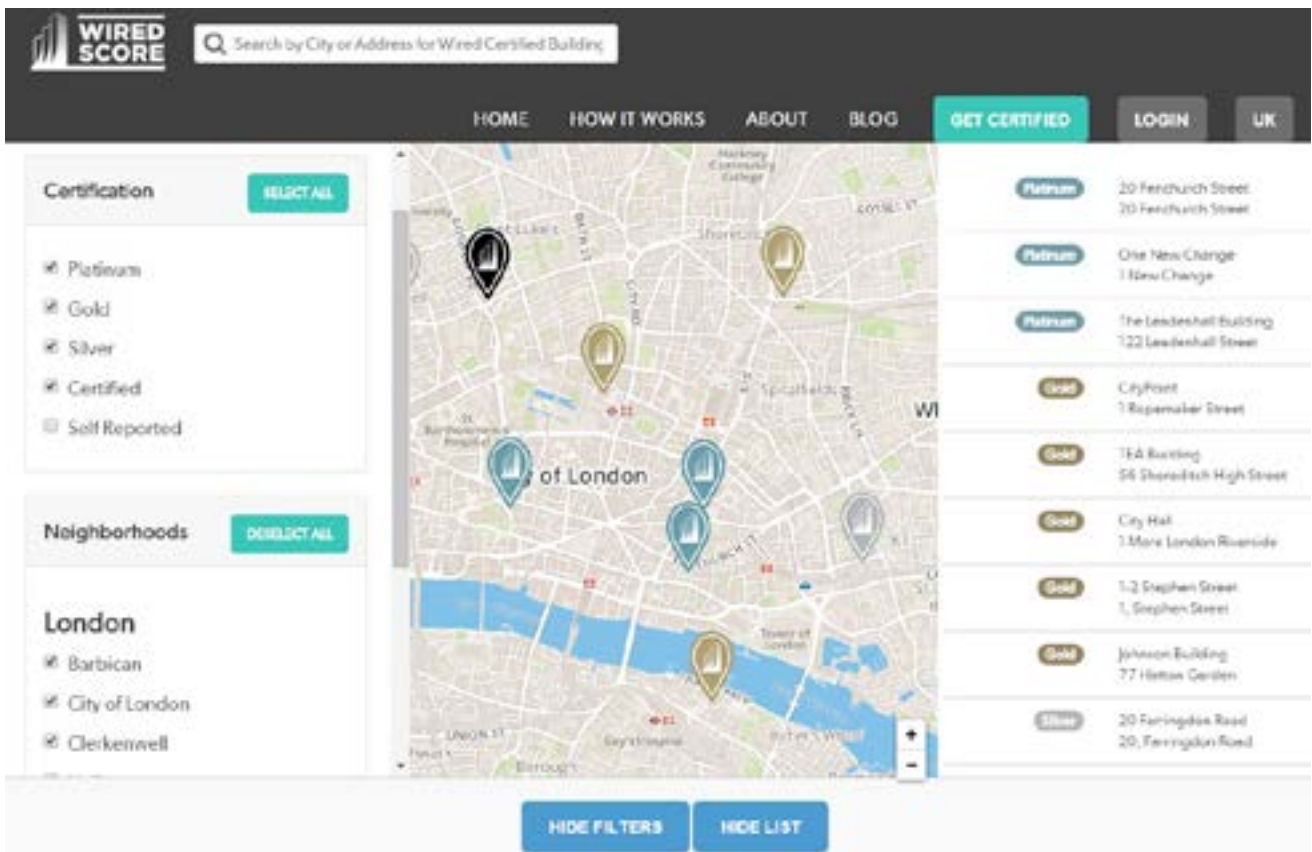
WIRED SCORE

Search by City or Address for Wired Certified Buildinc

HOME HOW IT WORKS ABOUT BLOG GET CERTIFIED LOGIN UK

Certification SELECT ALL

Platinum
Gold
Silver
Certified
Self Reported

Neighborhoods DESELECT ALL

London
Barbican
City of London
Clerkenwell

Hackney Community College
Shoreditch
St Luke's
Spitalfields
St Bartholomew's Hospital
of London
Tower of London
Borough
UNION ST
Southwark
WI

+
−

| | |
|---|---|
| Platinum | 20 Fenchurch Street<br>20 Fenchurch Street |
| Platinum | One New Change<br>1 New Change |
| Platinum | The Leadenhall Building<br>122 Leadenhall Street |
| Gold | CityPoint<br>1 Ropemaker Street |
| Gold | TEA Building<br>56 Shoreditch High Street |
| Gold | City Hall<br>1 More London Riverside |
| Gold | 1-2 Stephen Street<br>1, Stephen Street |
| Gold | Johnson Building<br>77 Hatton Garden |
| Silver | 20 Farringdon Road<br>20, Farringdon Road |

HIDE FILTERS HIDE LIST